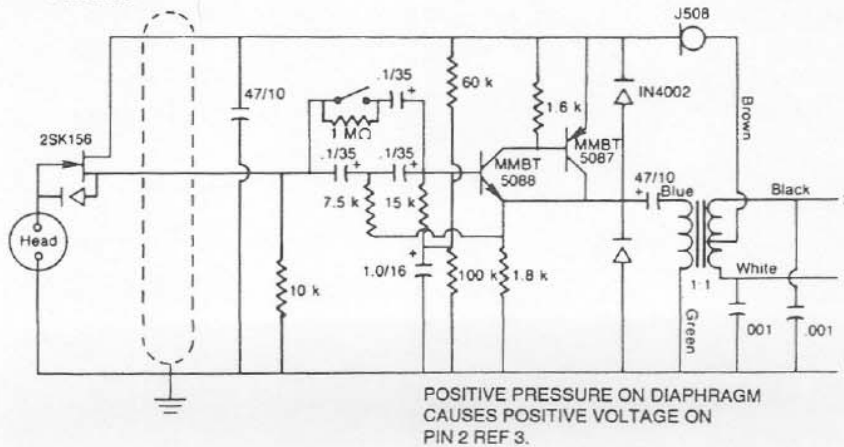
J508

47/10

.1/35

60 k

1.6 k

IN4002

1 MΩ

Brown

2SK156

MMBT 5087

.1/35

.1/35

MMBT 5088

47/10

Blue

Black

Head

7.5 k

15 k

1.0/16

100 k

1.8 k

10 k

White

1:1

Green

.001

.001

POSITIVE PRESSURE ON DIAPHRAGM CAUSES POSITIVE VOLTAGE ON PIN 2 REF 3.